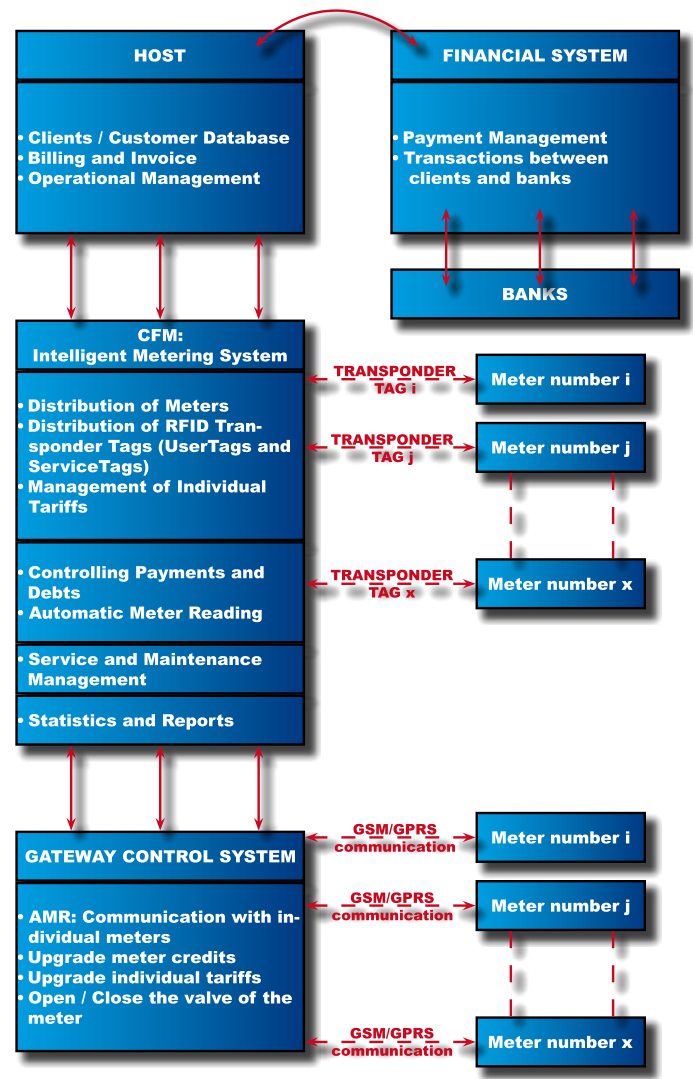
HOST

• Clients / Customer Database
• Billing and Invoice
• Operational Management

FINANCIAL SYSTEM

• Payment Management
• Transactions between clients and banks

BANKS

CFM:
Intelligent Metering System

• Distribution of Meters
• Distribution of RFID Transponder Tags (UserTags and ServiceTags)
• Management of Individual Tariffs

• Controlling Payments and Debts
• Automatic Meter Reading

• Service and Maintenance Management

• Statistics and Reports

TRANSPONDER TAG i

Meter number i

TRANSPONDER TAG j

Meter number j

TRANSPONDER TAG x

Meter number x

GATEWAY CONTROL SYSTEM

• AMR: Communication with individual meters
• Upgrade meter credits
• Upgrade individual tariffs
• Open / Close the valve of the meter

GSM/GPRS communication

Meter number i

GSM/GPRS communication

Meter number j

GSM/GPRS communication

Meter number x